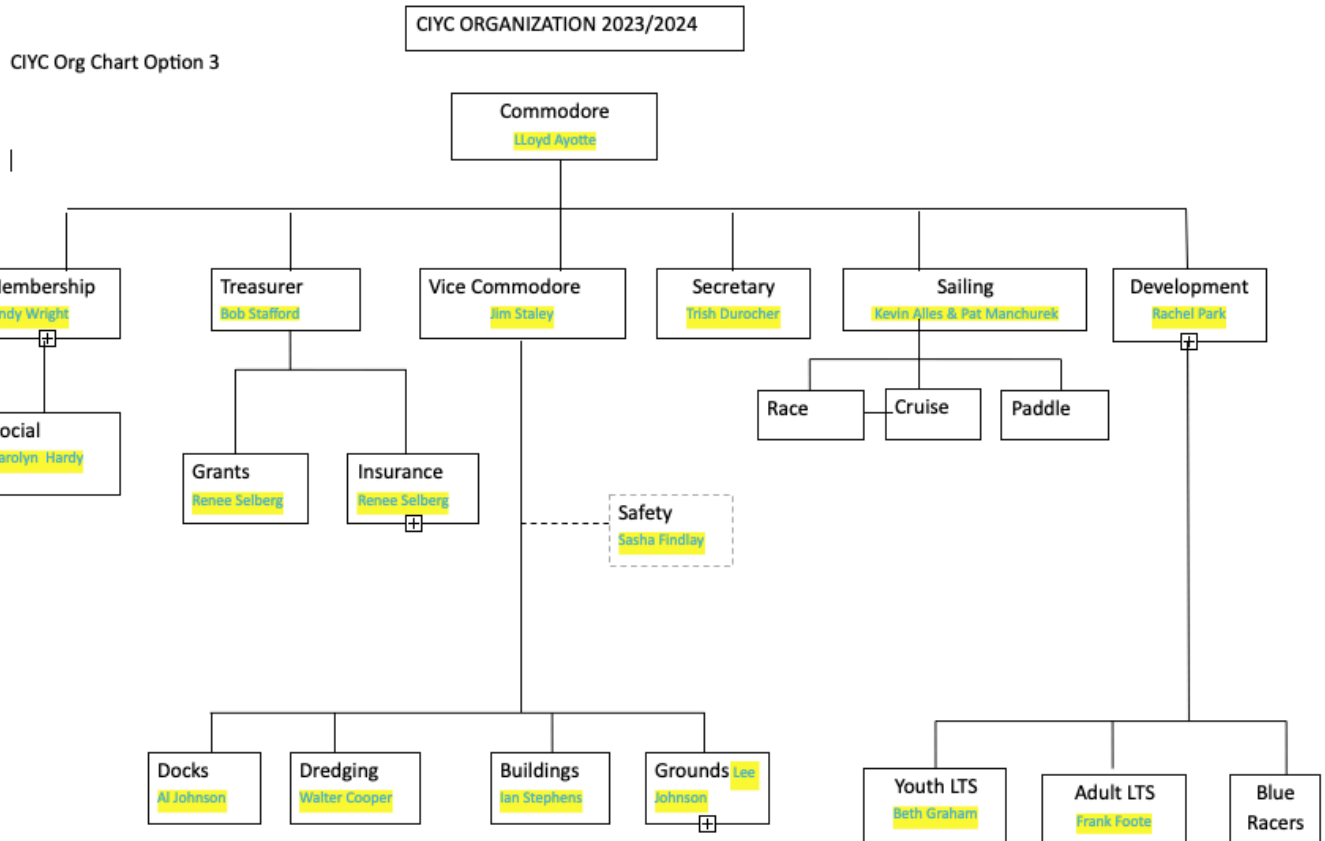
CIYC ORGANIZATION 2023/2024

CIYC Org Chart Option 3

Commodore
LLoyd Ayotte

lembership
ndy Wright

Treasurer
Bob Stafford

Vice Commodore
Jim Staley

Secretary
Trish Durocher

Sailing
Kevin Alles & Pat Manchurek

Development
Rachel Park

Race

Cruise

Paddle

ocial
arolyn Hardy

Grants
Renee Selberg

Insurance
Renee Selberg

Safety
Sasha Findlay

Docks
Al Johnson

Dredging
Walter Cooper

Buildings
Ian Stephens

Grounds Lee Johnson

Youth LTS
Beth Graham

Adult LTS
Frank Foote

Blue Racers